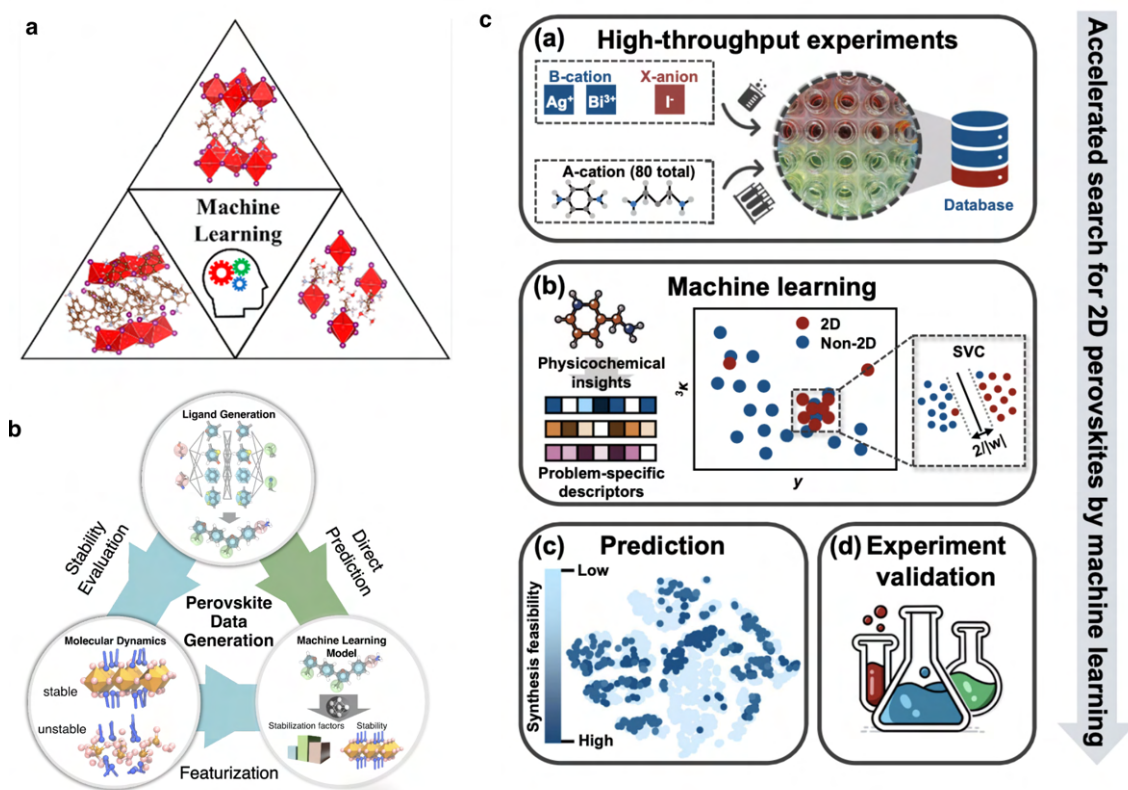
a

Machine Learning

b

Ligand Generation

Stability Evaluation

Direct Prediction

Perovskite Data Generation

Molecular Dynamics

stable

unstable

Machine Learning Model

Stabilization factors

Stability

Featurization

c

(a) High-throughput experiments

B-cation

$Ag^+$ $Bi^{3+}$

X-anion

$I^-$

A-cation (80 total)

Database

(b) Machine learning

2D

Non-2D

Physicochemical insights

Problem-specific descriptors

$^3K$

y

SVC

2/||w||

(c) Prediction

Low

Synthesis feasibility

High

(d) Experiment validation

Accelerated search for 2D perovskites by machine learning